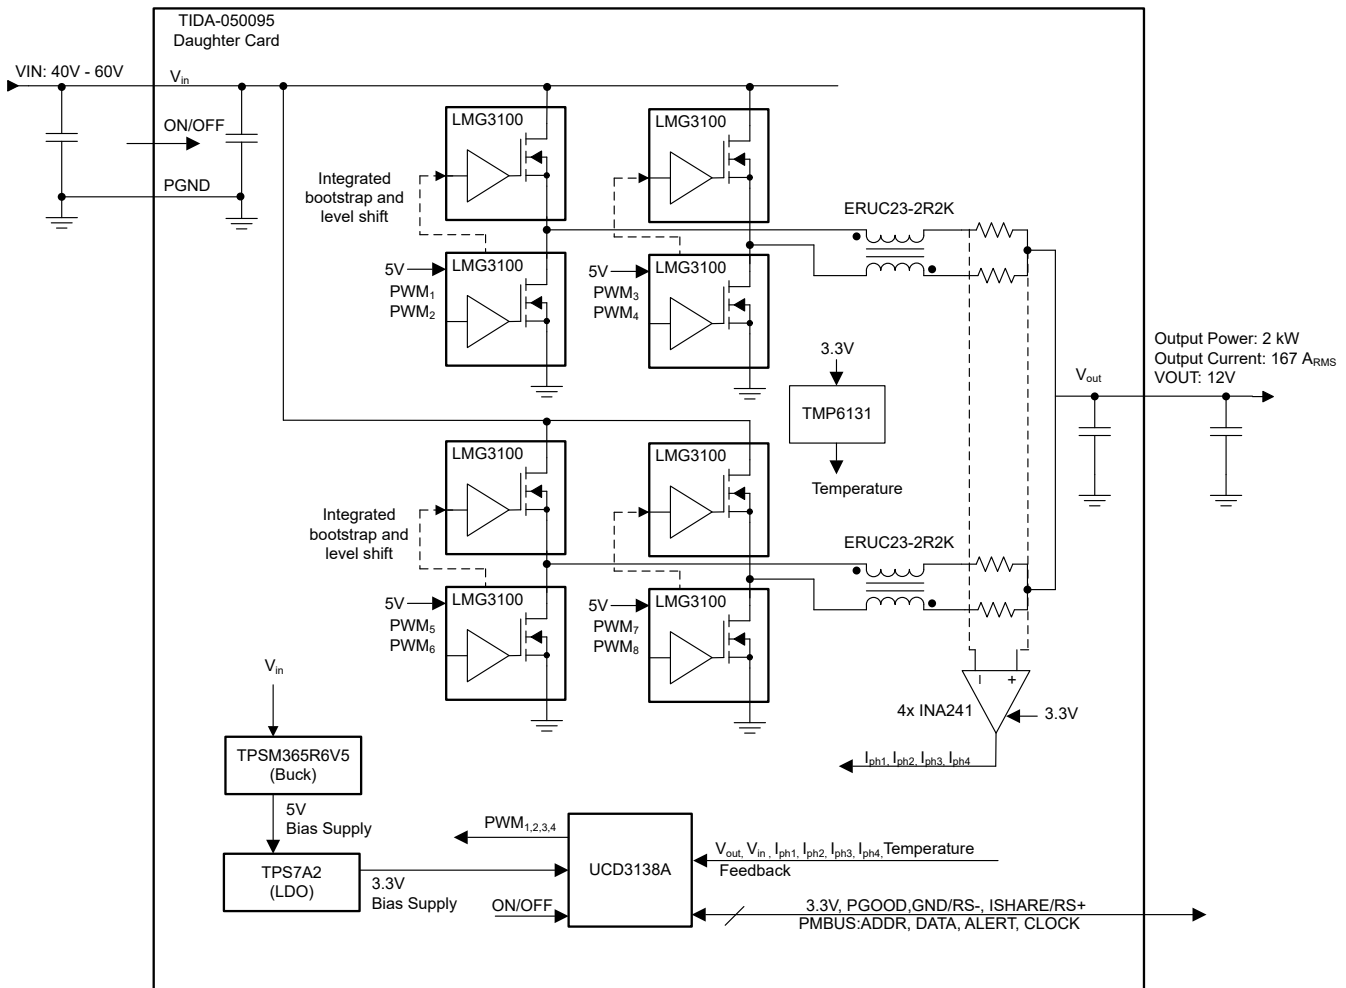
TIDA-050095
Daughter Card

VIN: 40V - 60V
$V_{in}$
ON/OFF
PGND

LMG3100
LMG3100
Integrated bootstrap and level shift
5V
LMG3100
$PWM_1$
$PWM_2$
5V
LMG3100
$PWM_3$
$PWM_4$

ERUC23-2R2K

3.3V
TMP6131
Temperature

Output Power: 2 kW
Output Current: 167 $A_{RMS}$
VOUT: 12V
$V_{out}$

LMG3100
LMG3100
Integrated bootstrap and level shift
5V
LMG3100
$PWM_5$
$PWM_6$
5V
LMG3100
$PWM_7$
$PWM_8$

ERUC23-2R2K

-
+
4x INA241
3.3V
$I_{ph1}, I_{ph2}, I_{ph3}, I_{ph4}$

$V_{in}$
TPSM365R6V5
(Buck)
5V
Bias Supply
TPS7A2
(LDO)
3.3V
Bias Supply

$PWM_{1,2,3,4}$
UCD3138A
ON/OFF
$V_{out}$, $V_{in}$, $I_{ph1}$, $I_{ph2}$, $I_{ph3}$, $I_{ph4}$, Temperature
Feedback
3.3V, PGOOD,GND/RS-, ISHARE/RS+
PMBUS:ADDR, DATA, ALERT, CLOCK